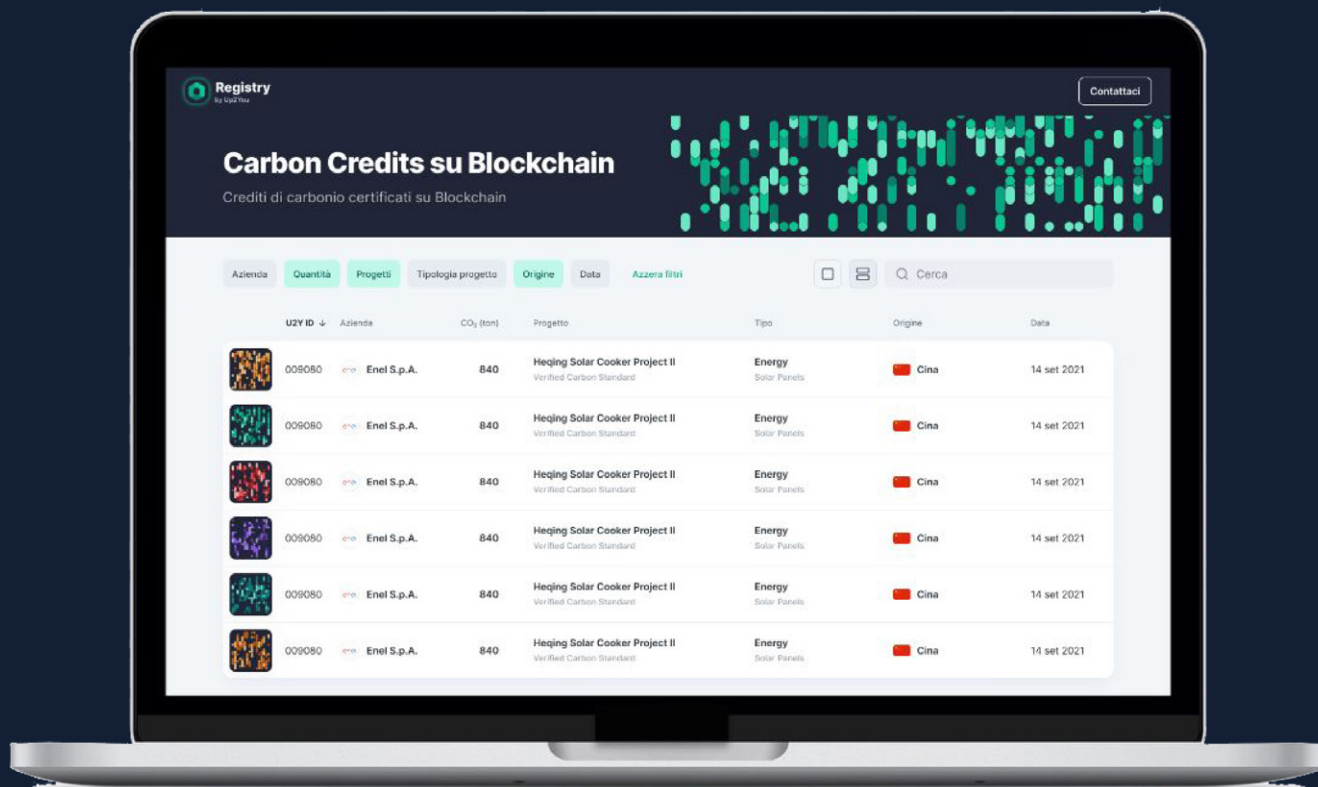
Registry
by Up2You

Contattaci

Carbon Credits su Blockchain

Crediti di carbonio certificati su Blockchain

Azienda Quantità Progetti Tipologia progetto Origine Data Azzera filtri

Cerca

| U2Y ID ↓ | Azienda | $CO_2$ (ton) | Progetto | Tipo | Origine | Data |
|---|---|---|---|---|---|---|
| 009080 | enel Enel S.p.A. | 840 | Heqing Solar Cooker Project II Verified Carbon Standard | Energy Solar Panels | Cina | 14 set 2021 |
| 009080 | enel Enel S.p.A. | 840 | Heqing Solar Cooker Project II Verified Carbon Standard | Energy Solar Panels | Cina | 14 set 2021 |
| 009080 | enel Enel S.p.A. | 840 | Heqing Solar Cooker Project II Verified Carbon Standard | Energy Solar Panels | Cina | 14 set 2021 |
| 009080 | enel Enel S.p.A. | 840 | Heqing Solar Cooker Project II Verified Carbon Standard | Energy Solar Panels | Cina | 14 set 2021 |
| 009080 | enel Enel S.p.A. | 840 | Heqing Solar Cooker Project II Verified Carbon Standard | Energy Solar Panels | Cina | 14 set 2021 |
| 009080 | enel Enel S.p.A. | 840 | Heqing Solar Cooker Project II Verified Carbon Standard | Energy Solar Panels | Cina | 14 set 2021 |